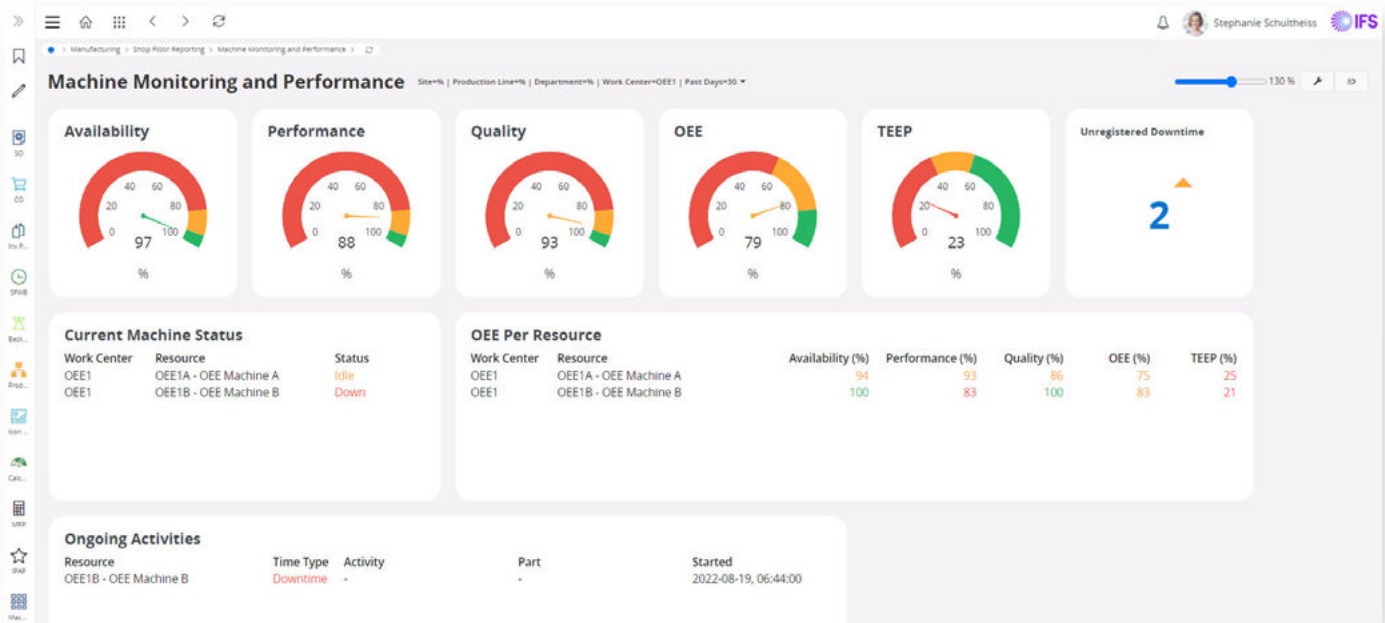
Stephanie Schultheiss IFS

Manufacturing > Shop Floor Reporting > Machine Monitoring and Performance >

Machine Monitoring and Performance Site=% | Production Line=% | Department=% | Work Center=OEE1 | Past Days=30

130 %

SO
CO
Inv P...
SFAB
Back...
Prod...
Icon ...
Calc...
URP
IFAP
Mac...

Availability
0 20 40 60 80 100
97
%

Performance
0 20 40 60 80 100
88
%

Quality
0 20 40 60 80 100
93
%

OEE
0 20 40 60 80 100
79
%

TEEP
0 20 40 60 80 100
23
%

Unregistered Downtime
2

Current Machine Status

| Work Center | Resource | Status |
|---|---|---|
| OEE1 | OEE1A - OEE Machine A | Idle |
| OEE1 | OEE1B - OEE Machine B | Down |

OEE Per Resource

| Work Center | Resource | Availability (%) | Performance (%) | Quality (%) | OEE (%) | TEEP (%) |
|---|---|---|---|---|---|---|
| OEE1 | OEE1A - OEE Machine A | 94 | 93 | 86 | 75 | 25 |
| OEE1 | OEE1B - OEE Machine B | 100 | 83 | 100 | 83 | 21 |

Ongoing Activities

| Resource | Time Type | Activity | Part | Started |
|---|---|---|---|---|
| OEE1B - OEE Machine B | Downtime | - | - | 2022-08-19, 06:44:00 |